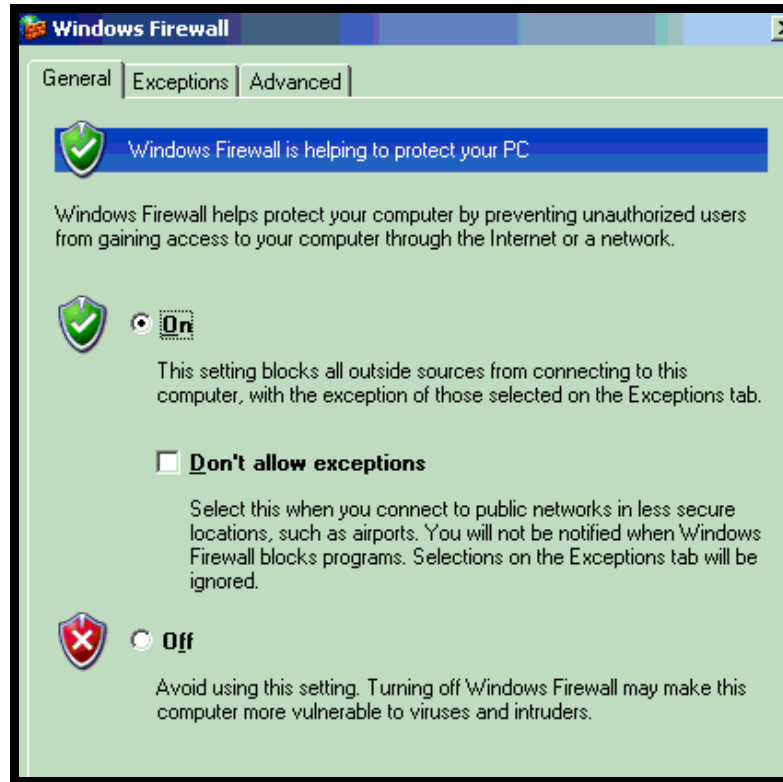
Windows Firewall

General | Exceptions | Advanced

Windows Firewall is helping to protect your PC

Windows Firewall helps protect your computer by preventing unauthorized users from gaining access to your computer through the Internet or a network.

On

This setting blocks all outside sources from connecting to this computer, with the exception of those selected on the Exceptions tab.

Don't allow exceptions

Select this when you connect to public networks in less secure locations, such as airports. You will not be notified when Windows Firewall blocks programs. Selections on the Exceptions tab will be ignored.

Off

Avoid using this setting. Turning off Windows Firewall may make this computer more vulnerable to viruses and intruders.